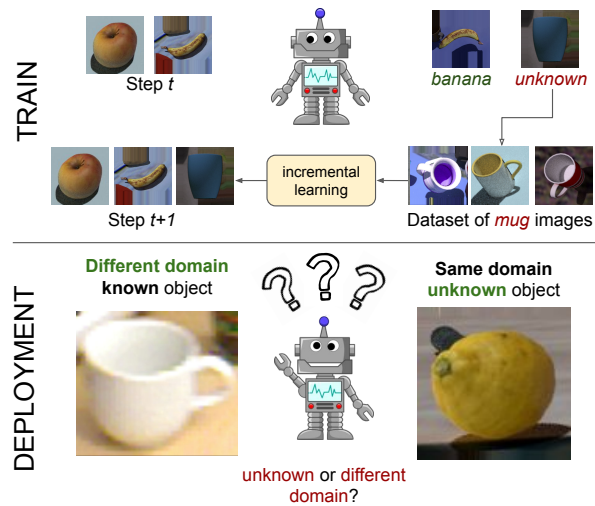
TRAIN

Step $t$

*banana* *unknown*

incremental learning

Step $t+1$

Dataset of *mug* images

DEPLOYMENT

**Different domain known** object

? ? ?

**Same domain unknown** object

unknown or different domain?